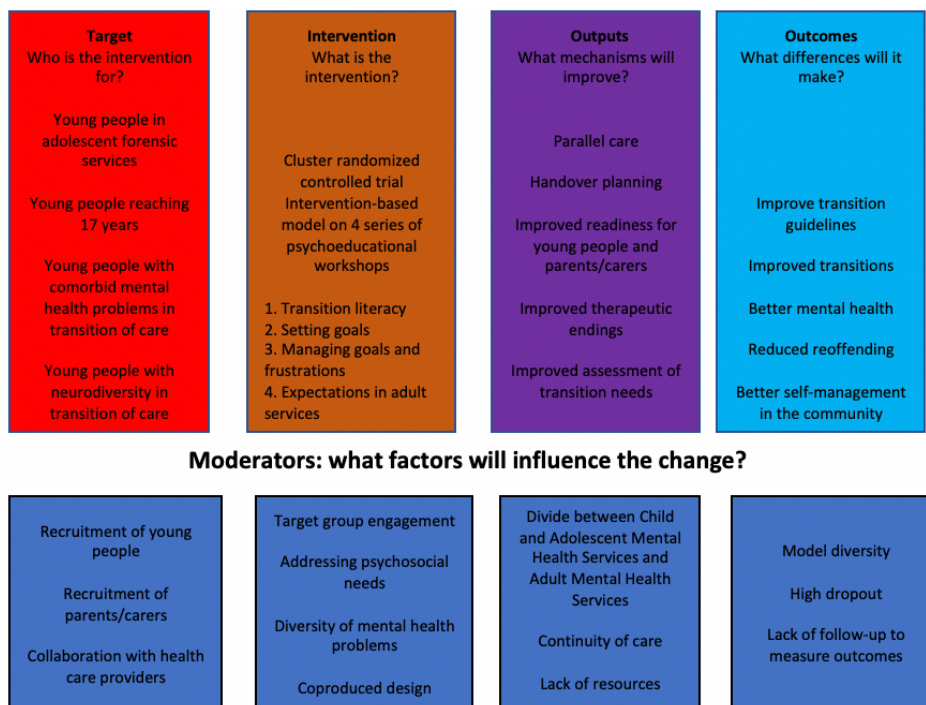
Target
Who is the intervention for?

Young people in adolescent forensic services

Young people reaching 17 years

Young people with comorbid mental health problems in transition of care

Young people with neurodiversity in transition of care

Intervention
What is the intervention?

Cluster randomized controlled trial Intervention-based model on 4 series of psychoeducational workshops

1. Transition literacy
2. Setting goals
3. Managing goals and frustrations
4. Expectations in adult services

Outputs
What mechanisms will improve?

Parallel care

Handover planning

Improved readiness for young people and parents/carers

Improved therapeutic endings

Improved assessment of transition needs

Outcomes
What differences will it make?

Improve transition guidelines

Improved transitions

Better mental health

Reduced reoffending

Better self-management in the community

Moderators: what factors will influence the change?

Recruitment of young people

Recruitment of parents/carers

Collaboration with health care providers

Target group engagement

Addressing psychosocial needs

Diversity of mental health problems

Coproduced design

Divide between Child and Adolescent Mental Health Services and Adult Mental Health Services

Continuity of care

Lack of resources

Model diversity

High dropout

Lack of follow-up to measure outcomes